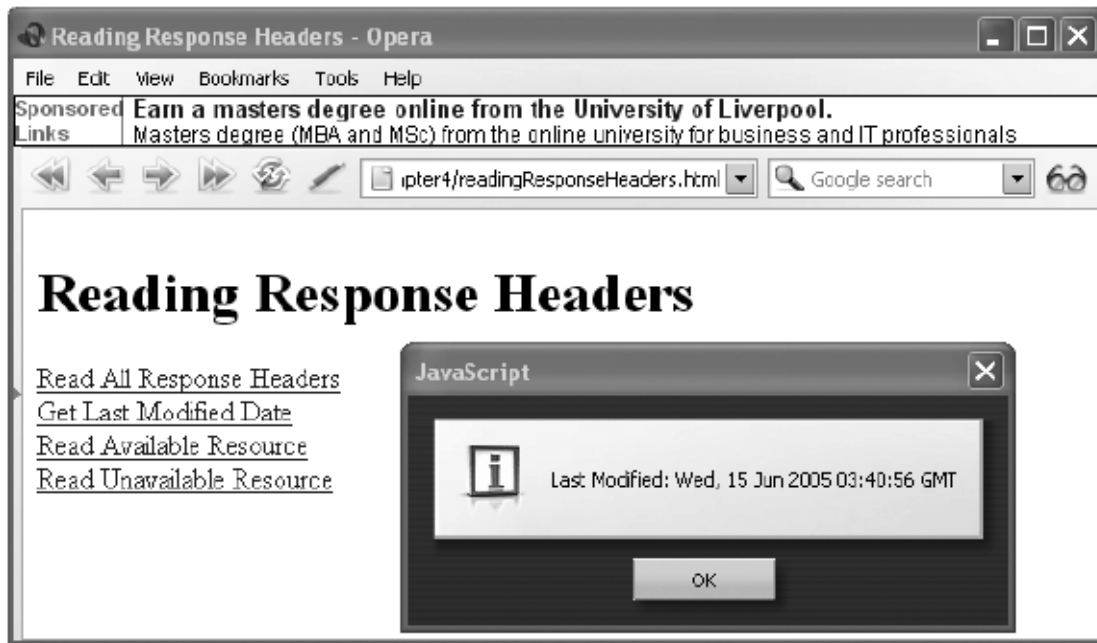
Reading Response Headers - Opera

File Edit View Bookmarks Tools Help

Sponsored Links

Earn a masters degree online from the University of Liverpool.

Masters degree (MBA and MSc) from the online university for business and IT professionals

ipter4/readingResponseHeaders.html

Google search

Reading Response Headers

Read All Response Headers

Get Last Modified Date

Read Available Resource

Read Unavailable Resource

JavaScript

Last Modified: Wed, 15 Jun 2005 03:40:56 GMT

OK